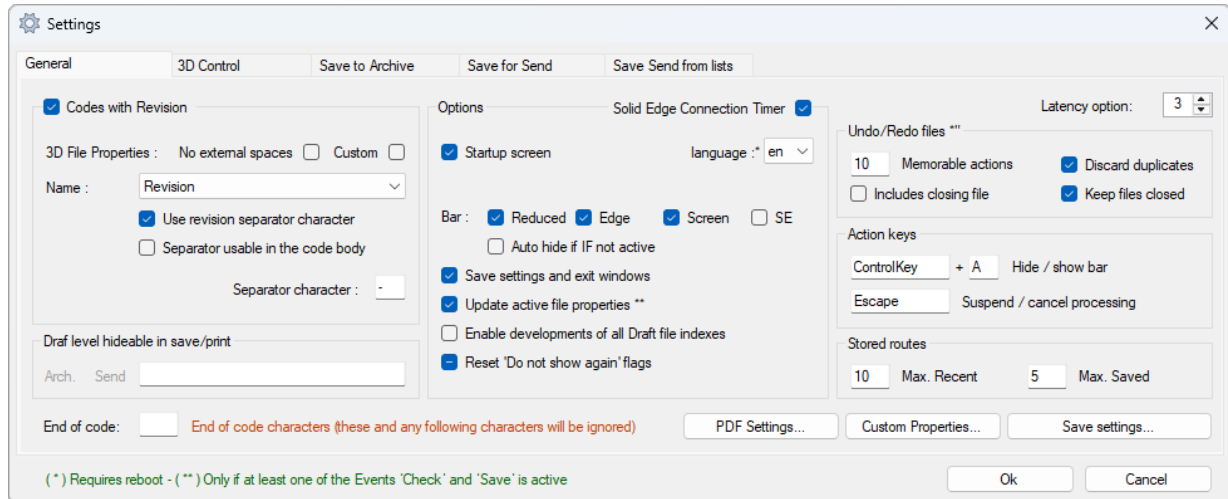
Settings

General | 3D Control | Save to Archive | Save for Send | Save Send from lists

Codes with Revision

3D File Properties : No external spaces Custom

Name : Revision

Use revision separator character

Separator usable in the code body

Separator character : -

Draf level hideable in save/print

Arch. Send

Options

Solid Edge Connection Timer

Startup screen

language :* en

Bar : Reduced Edge Screen SE

Auto hide if IF not active

Save settings and exit windows

Update active file properties **

Enable developments of all Draft file indexes

Reset 'Do not show again' flags

Latency option: 3

Undo/Redo files *"

10 Memorable actions

Discard duplicates

Includes closing file

Keep files closed

Action keys

ControlKey + A Hide / show bar

Escape Suspend / cancel processing

Stored routes

10 Max. Recent 5 Max. Saved

End of code: End of code characters (these and any following characters will be ignored)

PDF Settings...

Custom Properties...

Save settings...

( * ) Requires reboot - ( ** ) Only if at least one of the Events 'Check' and 'Save' is active

Ok

Cancel